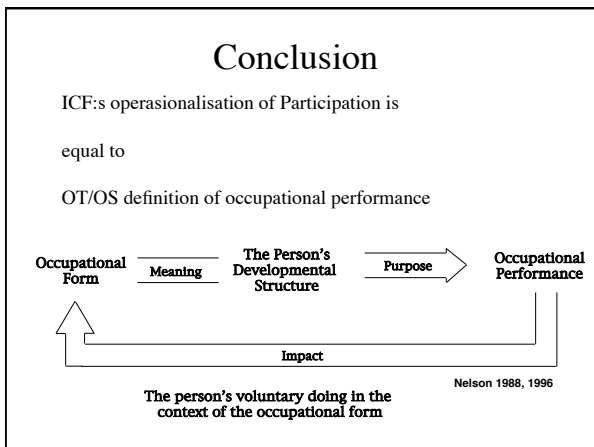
Conclusion

ICF:s operasionalisation of Participation is

equal to

OT/OS definition of occupational performance

Occupational Form

Meaning

The Person's Developmental Structure

Purpose

Occupational Performance

Impact

Nelson 1988, 1996

The person's voluntary doing in the context of the occupational form